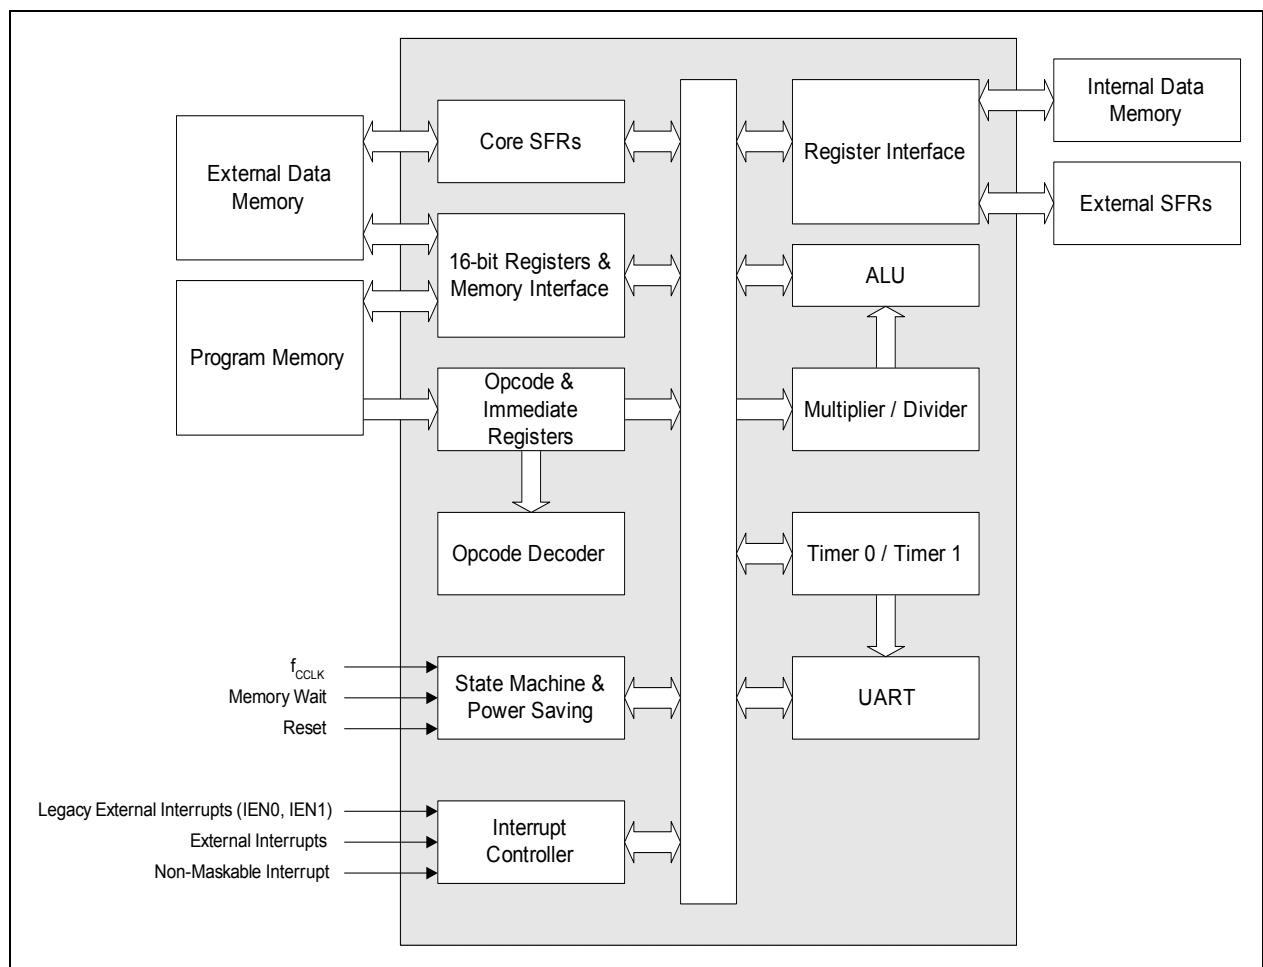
External Data Memory

Program Memory

Core SFRs

16-bit Registers & Memory Interface

Opcode & Immediate Registers

Opcode Decoder

Register Interface

Internal Data Memory

External SFRs

ALU

Multiplier / Divider

Timer 0 / Timer 1

UART

$f_{CCLK}$
Memory Wait
Reset

State Machine & Power Saving

Legacy External Interrupts (IEN0, IEN1)
External Interrupts
Non-Maskable Interrupt

Interrupt Controller